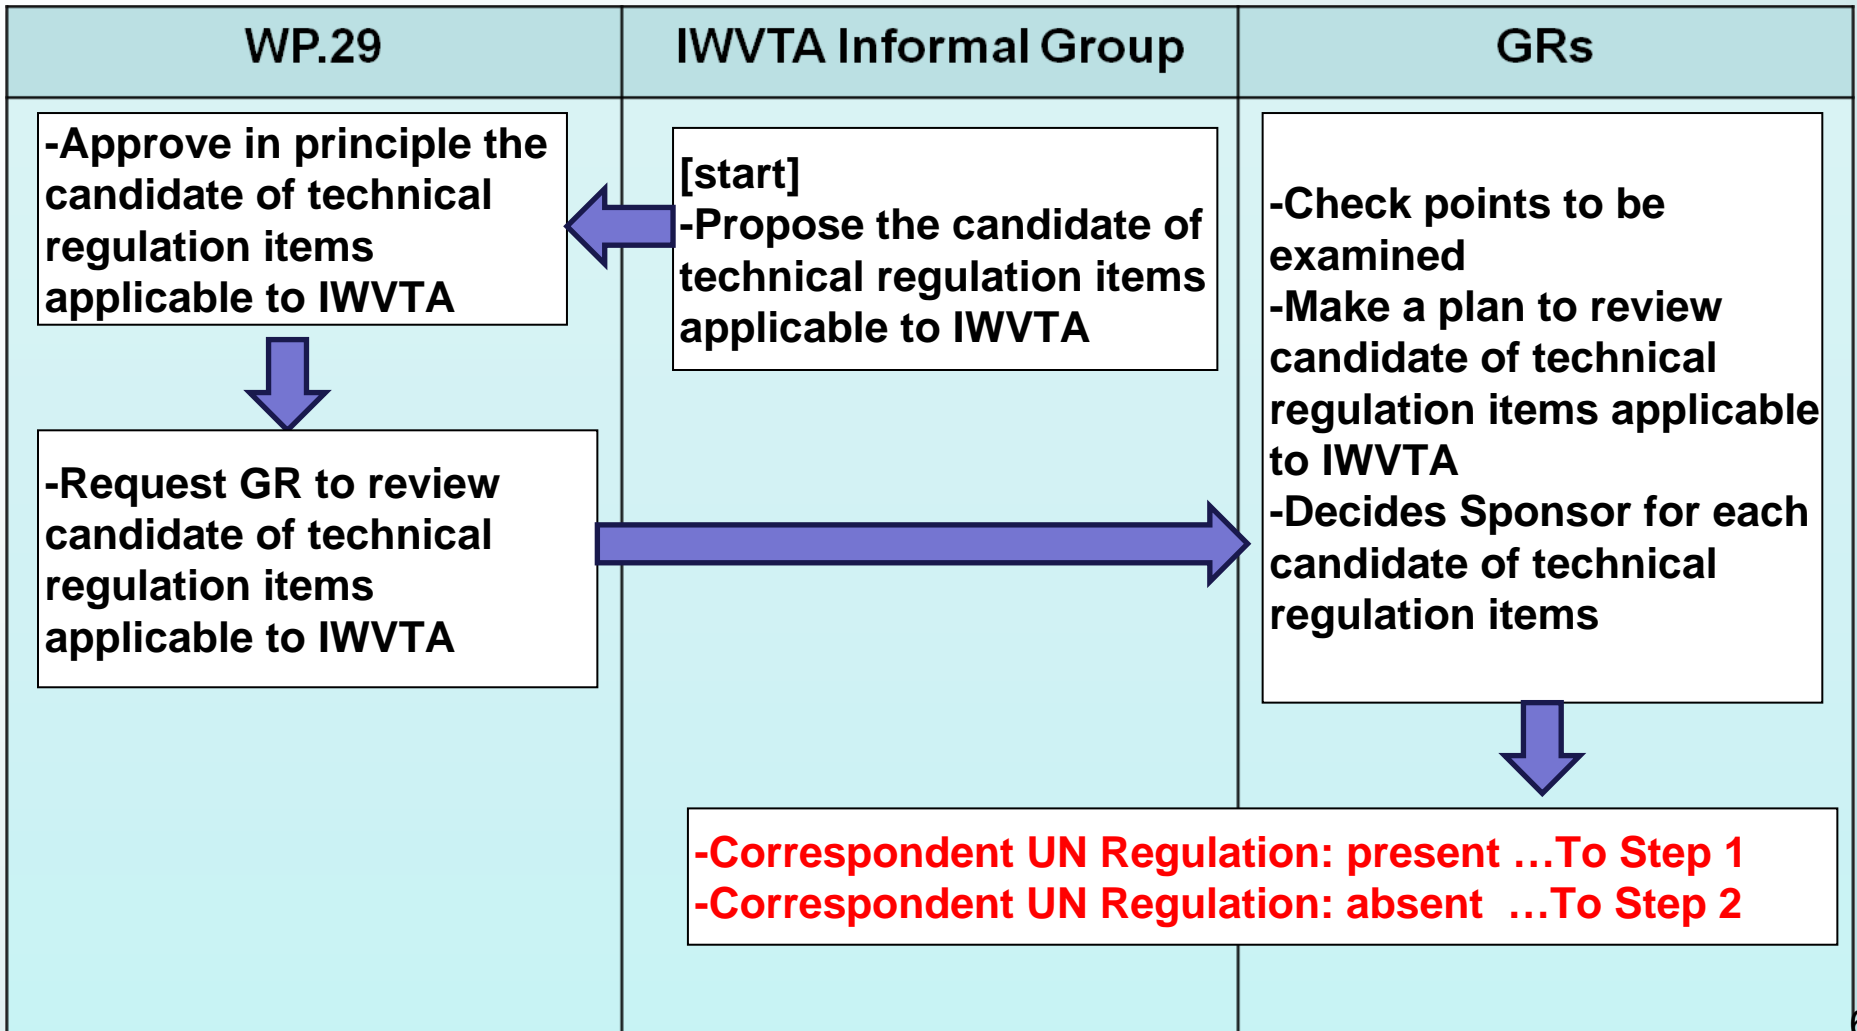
WP.29

IWVTA Informal Group

GRs

[start]
-Propose the candidate of technical regulation items applicable to IWVTA

-Approve in principle the candidate of technical regulation items applicable to IWVTA

-Request GR to review candidate of technical regulation items applicable to IWVTA

-Check points to be examined
-Make a plan to review candidate of technical regulation items applicable to IWVTA
-Decides Sponsor for each candidate of technical regulation items

-Correspondent UN Regulation: present …To Step 1
-Correspondent UN Regulation: absent …To Step 2